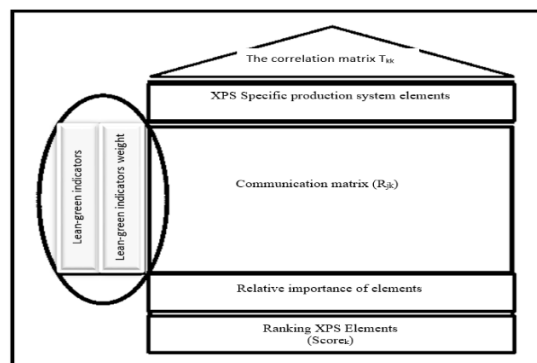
The correlation matrix $T_{kk}$

XPS Specific production system elements

Lean-green indicators

Lean-green indicators weight

Communication matrix ($R_{jk}$)

Relative importance of elements

Ranking XPS Elements ($Score_k$)